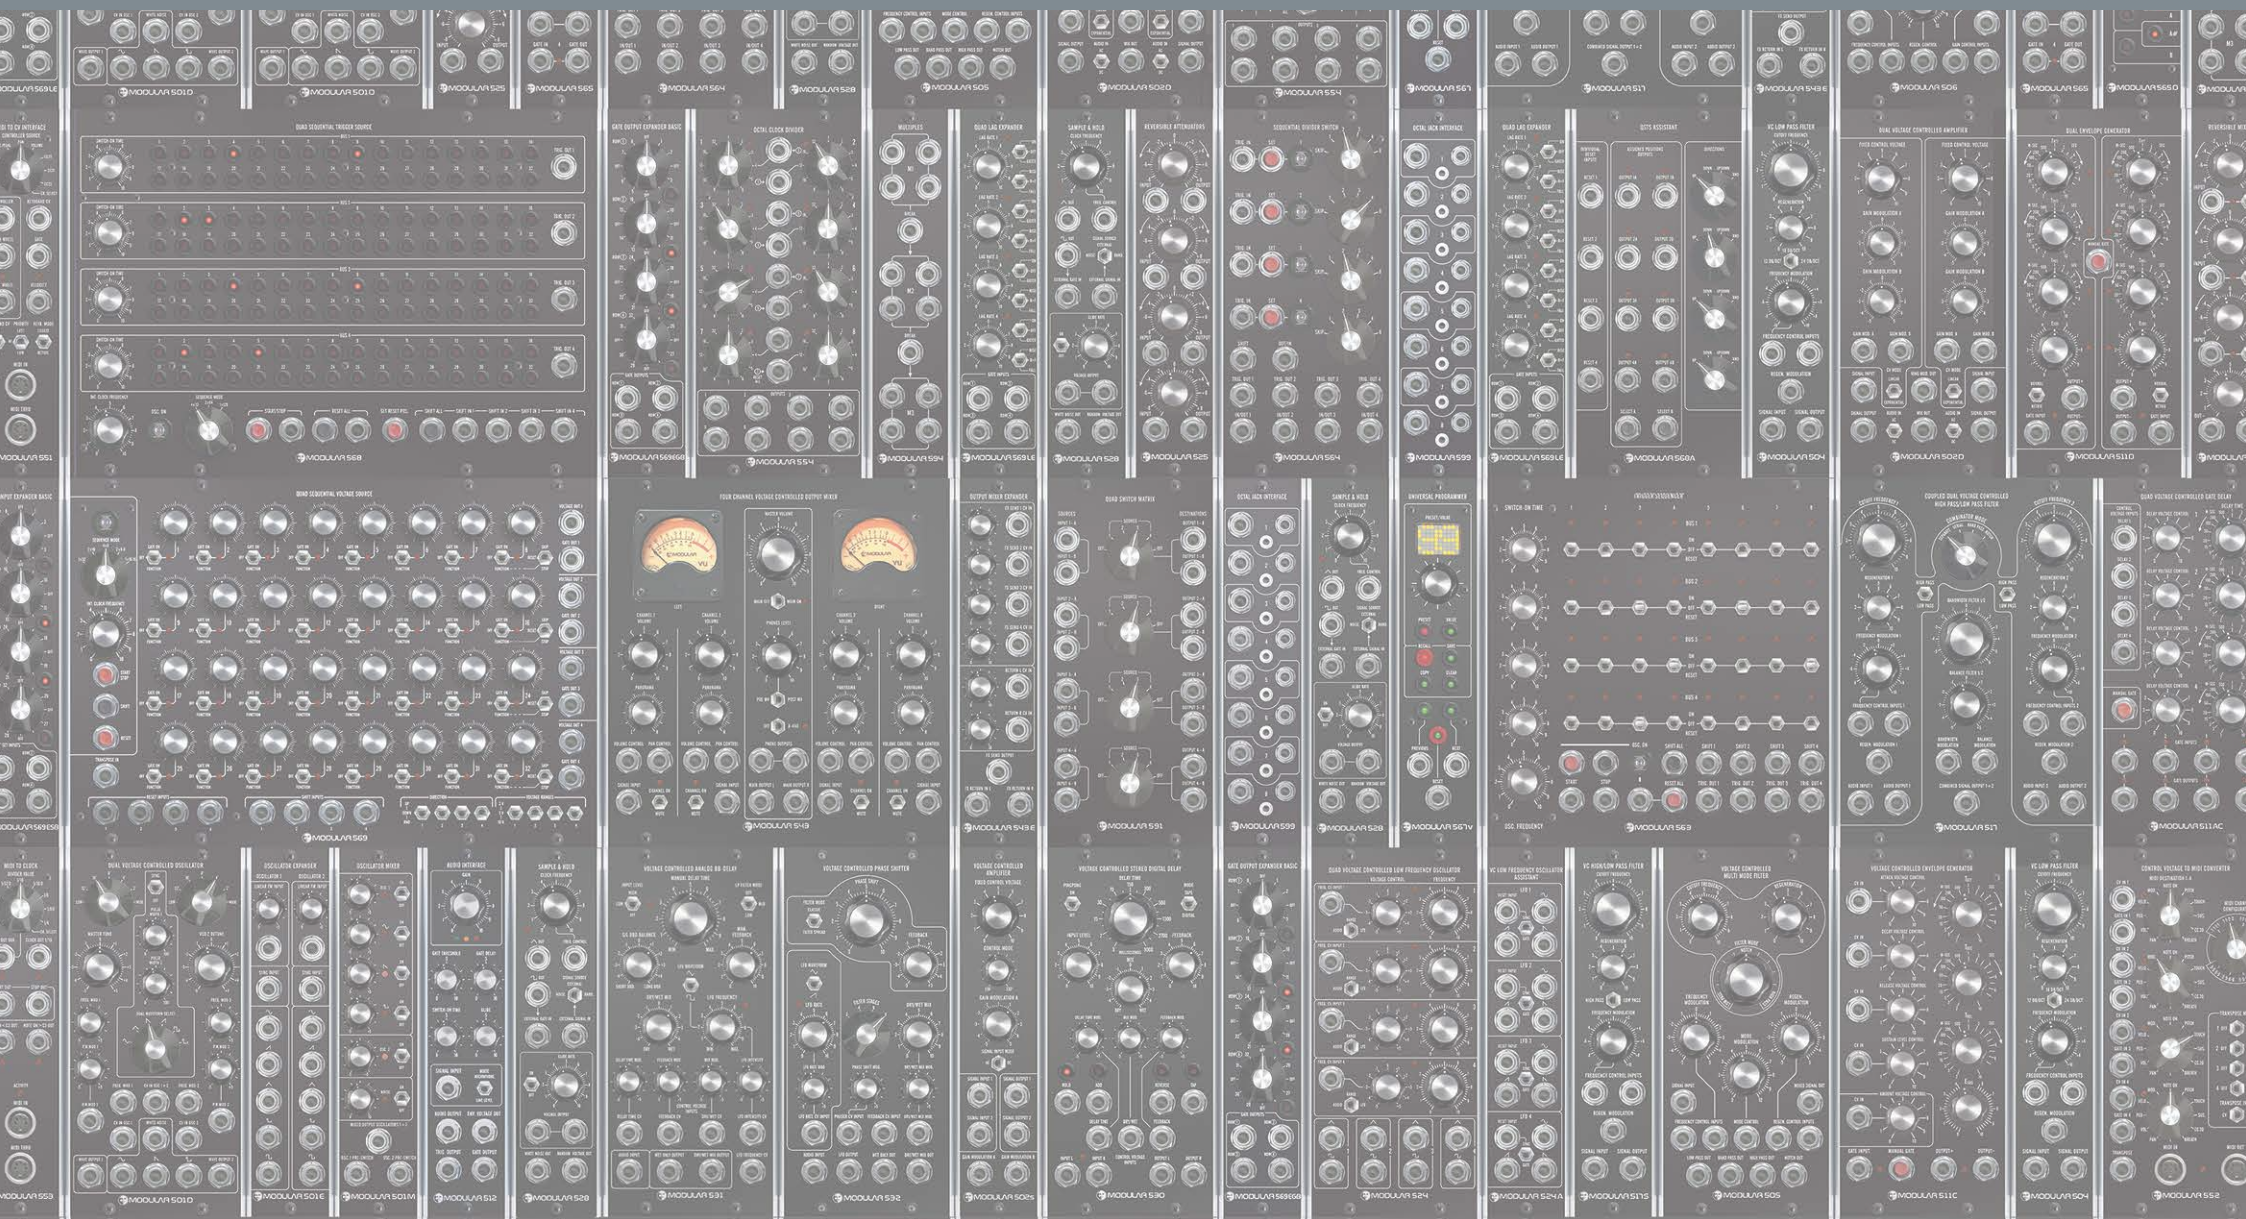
MODULAR 5010
MODULAR 5010
MODULAR 525
MODULAR 565
MODULAR 564
MODULAR 528
MODULAR 505
MODULAR 5020
MODULAR 554
MODULAR 567
MODULAR 517
MODULAR 543E
MODULAR 506
MODULAR 565
MODULAR 5650

QUAD SEQUENTIAL TRIGGER SOURCE
GATE OUTPUT EXPANDER BASIC
OCTAL CLOCK DIVIDER
MULTIPLES
QUAD LAG EXPANDER
SAMPLE & HOLD
REVERSIBLE ATTENUATORS
SEQUENTIAL DIVIDER SWITCH
OCTAL JACK INTERFACE
QUAD LAG EXPANDER
DOTS ASSISTANT
VC LOW PASS FILTER
DUAL VOLTAGE CONTROLLED AMPLIFIER
DUAL ENVELOPE GENERATOR

MODULAR 551
MODULAR 568
MODULAR 569GEB
MODULAR 554
MODULAR 594
MODULAR 569LE
MODULAR 528
MODULAR 525
MODULAR 564
MODULAR 599
MODULAR 569LE
MODULAR 568A
MODULAR 504
MODULAR 5020
MODULAR 5110

QUAD SEQUENTIAL VOLTAGE SOURCE
FOUR CHANNEL VOLTAGE CONTROLLED OUTPUT MIXER
OUTPUT MIXER EXPANDER
QUAD SWITCH MATRIX
OCTAL JACK INTERFACE
SAMPLE & HOLD
UNIVERSAL PROGRAMMER
COUPLED DUAL VOLTAGE CONTROLLED HIGH PASS/LOW PASS FILTER
QUAD VOLTAGE CONTROLLED GATE DELAY

MODULAR 569SEB
MODULAR 569
MODULAR 543
MODULAR 543E
MODULAR 591
MODULAR 599
MODULAR 528
MODULAR 567V
MODULAR 563
MODULAR 517
MODULAR 511AC

DUAL VOLTAGE CONTROLLED OSCILLATOR
OSCILLATOR EXPANDER
OSCILLATOR MIXER
AUDIO INTERFACE
SAMPLE & HOLD
VOLTAGE CONTROLLED ANALOG BB DELAY
VOLTAGE CONTROLLED PHASE SHIFTER
VOLTAGE CONTROLLED AMPLIFIER
VOLTAGE CONTROLLED STEREO DIGITAL DELAY
GATE OUTPUT EXPANDER BASIC
QUAD VOLTAGE CONTROLLED LOW FREQUENCY OSCILLATOR
VC LOW FREQUENCY OSCILLATOR
VC HIGH/LOW PASS FILTER
VOLTAGE CONTROLLED MULTI MODE FILTER
VOLTAGE CONTROLLED ENVELOPE GENERATOR
VC LOW PASS FILTER
CONTROL VOLTAGE TO MIDI CONVERTER

MODULAR 553
MODULAR 5010
MODULAR 501E
MODULAR 501M
MODULAR 512
MODULAR 528
MODULAR 531
MODULAR 532
MODULAR 502
MODULAR 530
MODULAR 569GEB
MODULAR 524
MODULAR 524A
MODULAR 517S
MODULAR 505
MODULAR 511C
MODULAR 504
MODULAR 552